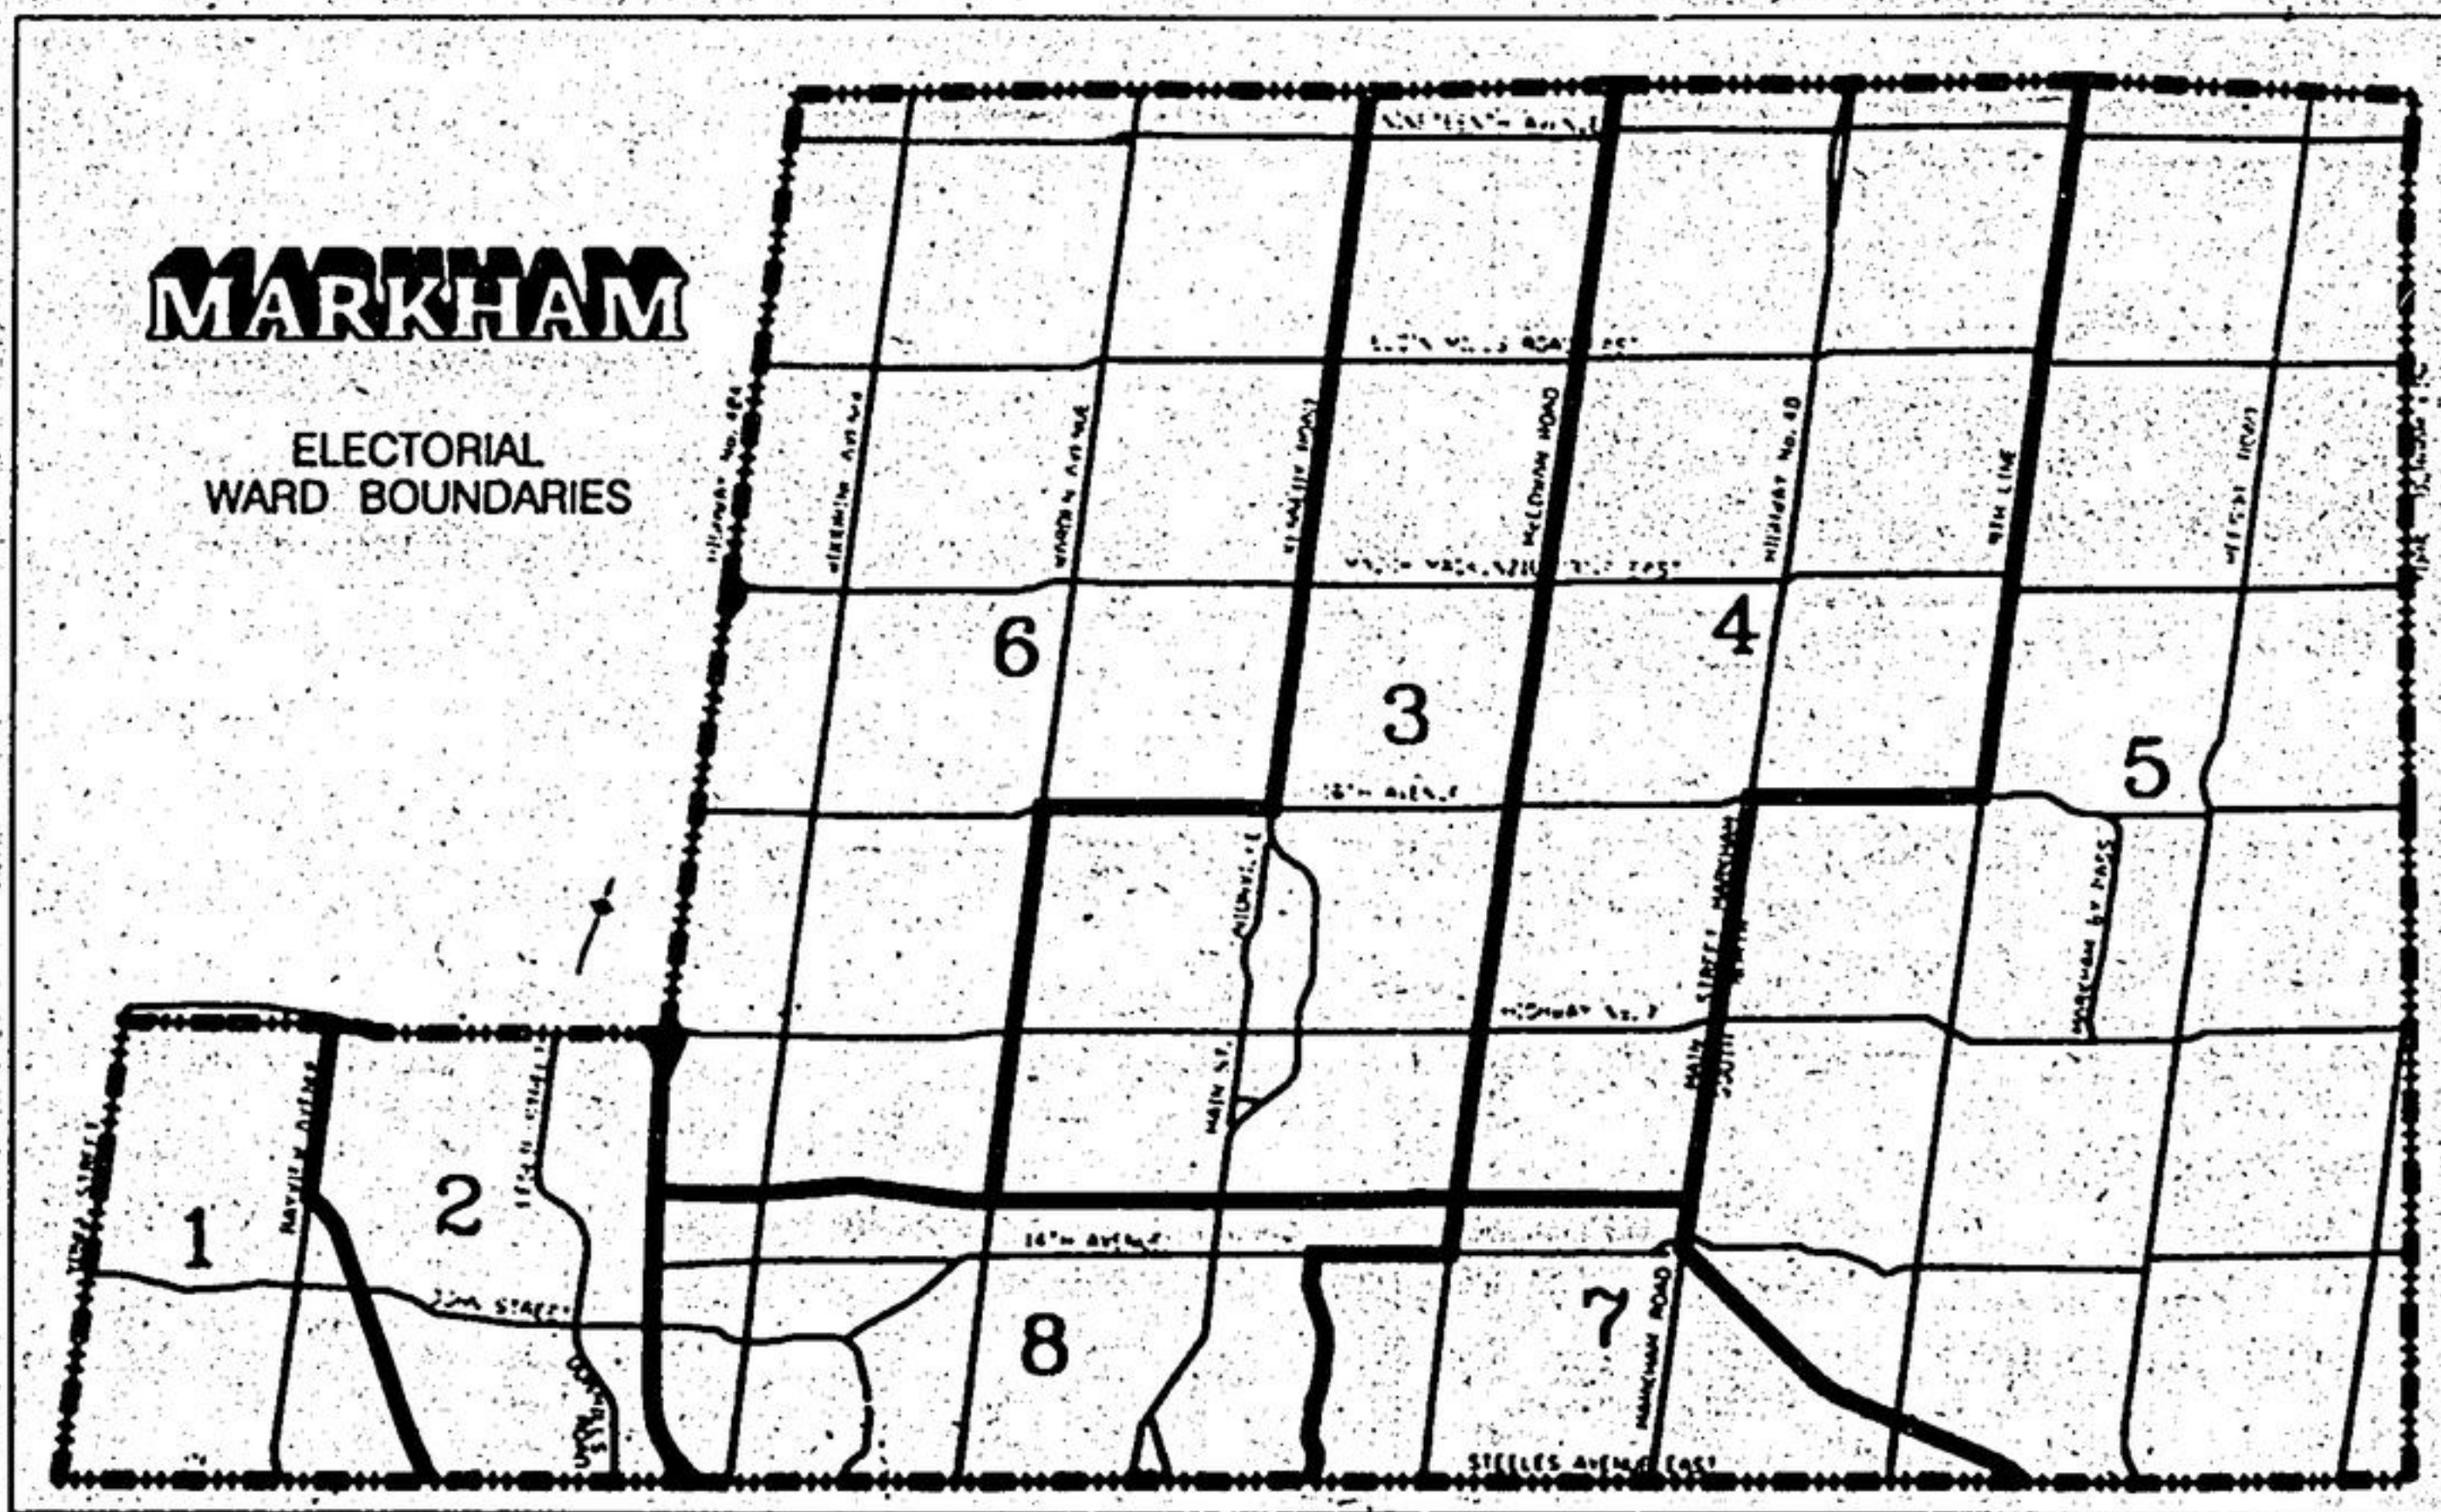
MARKHAM

ELECTORIAL
WARD BOUNDARIES

NINETEENTH AVENUE

ELGIN MILLS ROAD EAST

MAJOR MACKENZIE DRIVE EAST

16TH AVENUE

HIGHWAY No. 7

14TH AVENUE

JOHN STREET

STEELES AVENUE EAST

HIGHWAY No. 404

WOODBINE AVENUE

WARDEN AVENUE

KENNEDY ROAD

McCOWAN ROAD

HIGHWAY No. 48

9TH LINE

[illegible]

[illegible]

YONGE STREET

BAYVIEW AVENUE

LESLIE STREET

WOODBINE

MAIN ST.

MAIN ST. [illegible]

MAIN STREET MARKHAM SOUTH

MARKHAM ROAD

MARKHAM BY-PASS

6

3

4

5

1

2

8

7